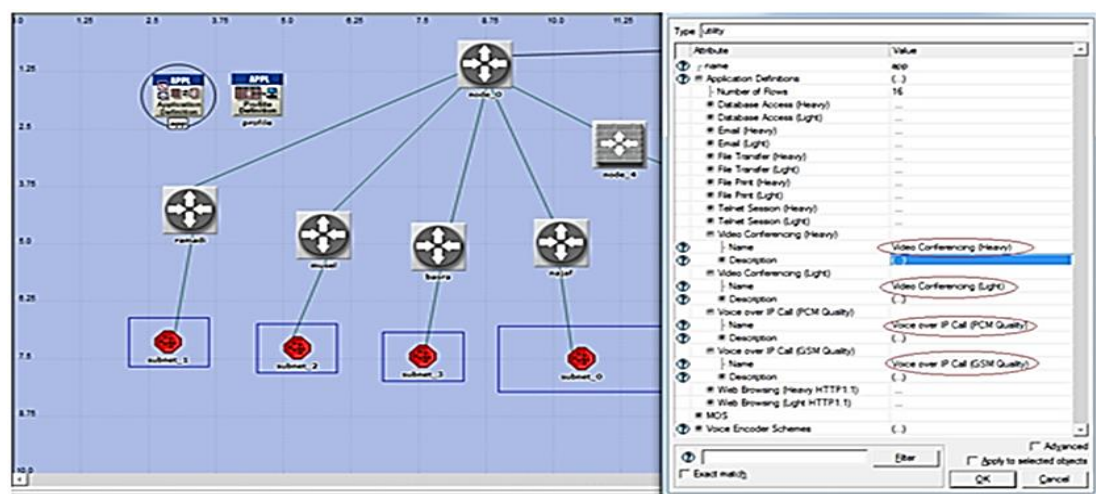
0 1.25 2.5 3.75 5.0 6.25 7.5 8.75 10.0 11.25

1.25
2.5
3.75
5.0
6.25
7.5
8.75
10.0

APPL
Application Definition
app

APPL
Profile Definition
profile

node_0
node_4
ramadi
mosul
basra
najaf
subnet_1
subnet_2
subnet_3
subnet_0

Type: utility

| Attribute | Value |
|---|---|
| name | app |
| Application Definitions | (...) |
| Number of Rows | 16 |
| Database Access (Heavy) | ... |
| Database Access (Light) | ... |
| Email (Heavy) | ... |
| Email (Light) | ... |
| File Transfer (Heavy) | ... |
| File Transfer (Light) | ... |
| File Print (Heavy) | ... |
| File Print (Light) | ... |
| Telnet Session (Heavy) | ... |
| Telnet Session (Light) | ... |
| Video Conferencing (Heavy) | |
| Name | Video Conferencing (Heavy) |
| Description | (...) |
| Video Conferencing (Light) | |
| Name | Video Conferencing (Light) |
| Description | (...) |
| Voice over IP Call (PCM Quality) | |
| Name | Voice over IP Call (PCM Quality) |
| Description | (...) |
| Voice over IP Call (GSM Quality) | |
| Name | Voice over IP Call (GSM Quality) |
| Description | (...) |
| Web Browsing (Heavy HTTP1.1) | ... |
| Web Browsing (Light HTTP1.1) | ... |
| MOS | |
| Voice Encoder Schemes | (...) |

Filter
Exact match
Advanced
Apply to selected objects
OK
Cancel